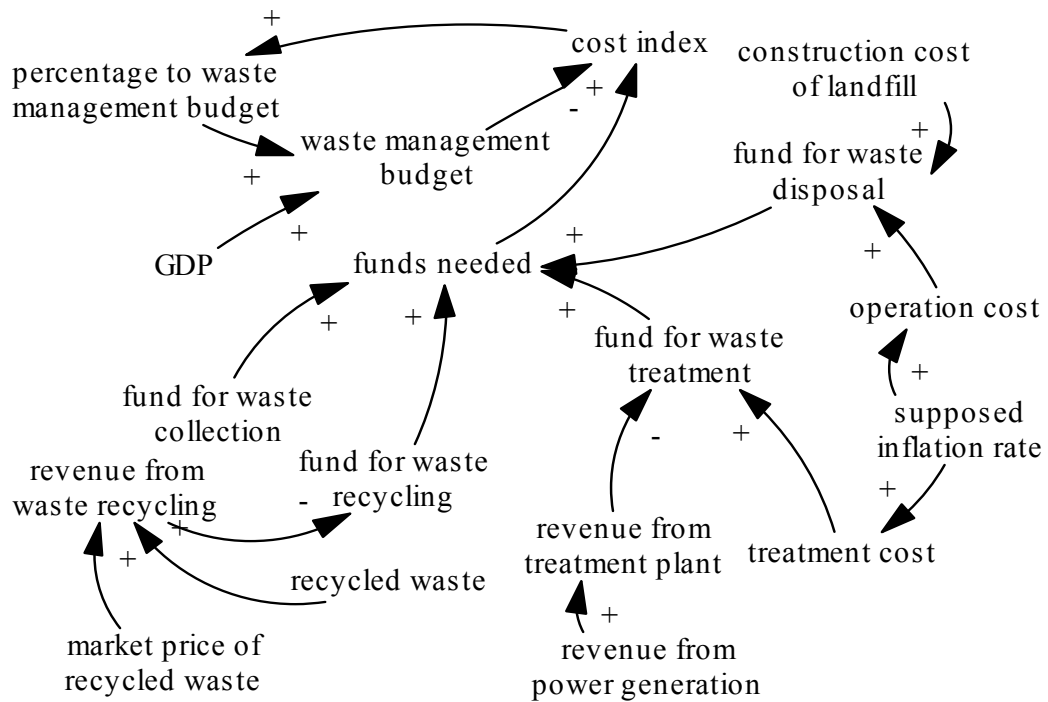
+

cost index

percentage to waste management budget

construction cost of landfill

+

-

waste management budget

+

fund for waste disposal

+

+

+

GDP

funds needed

+

+

+

operation cost

+

fund for waste treatment

+

fund for waste collection

supposed inflation rate

-

+

revenue from waste recycling

fund for waste recycling

-

+

+

+

revenue from treatment plant

treatment cost

recycled waste

+

market price of recycled waste

revenue from power generation